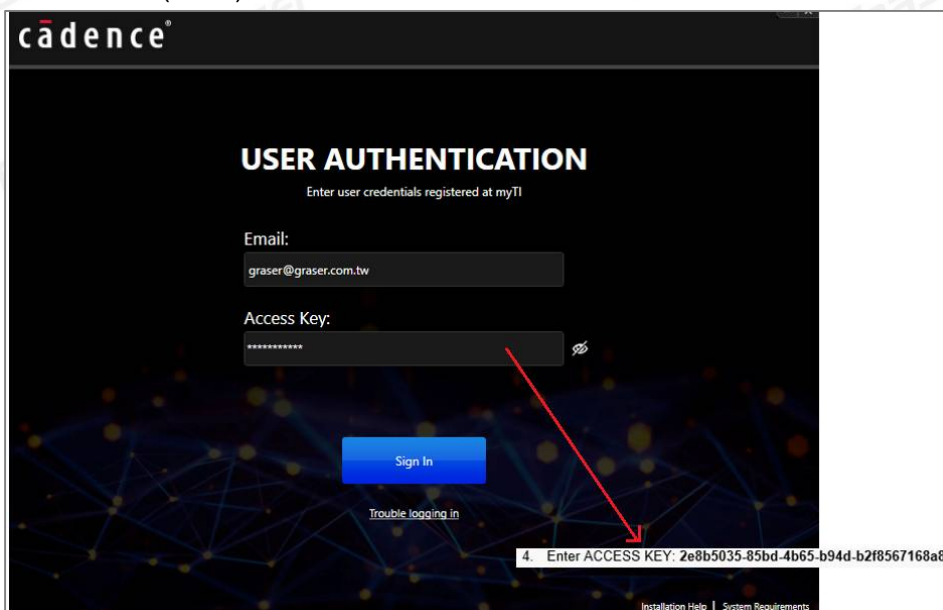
cādence®

USER AUTHENTICATION

Enter user credentials registered at myTI

Email:

graser@graser.com.tw

Access Key:

************

Sign In

Trouble logging in

4. Enter ACCESS KEY: 2e8b5035-85bd-4b65-b94d-b2f8567168a8

Installation Help | System Requirements